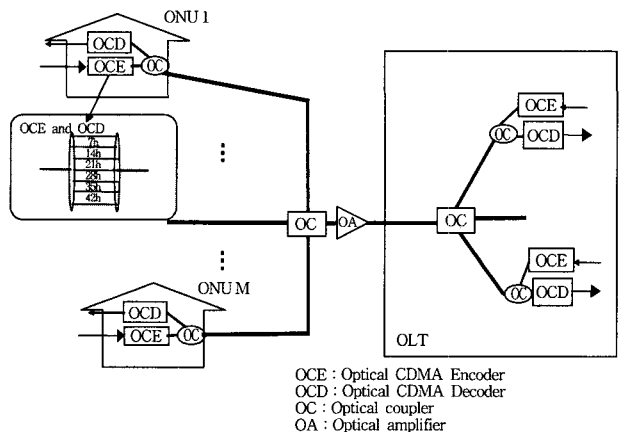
ONU 1

OCD

OCE

OC

OCE and OCD

7h
14h
21h
28h
35h
42h

OC

OA

ONU M

OCD

OCE

OC

OLT

OCE

OC

OCD

OC

OCE

OC

OCD

OCE : Optical CDMA Encoder
OCD : Optical CDMA Decoder
OC : Optical coupler
OA : Optical amplifier